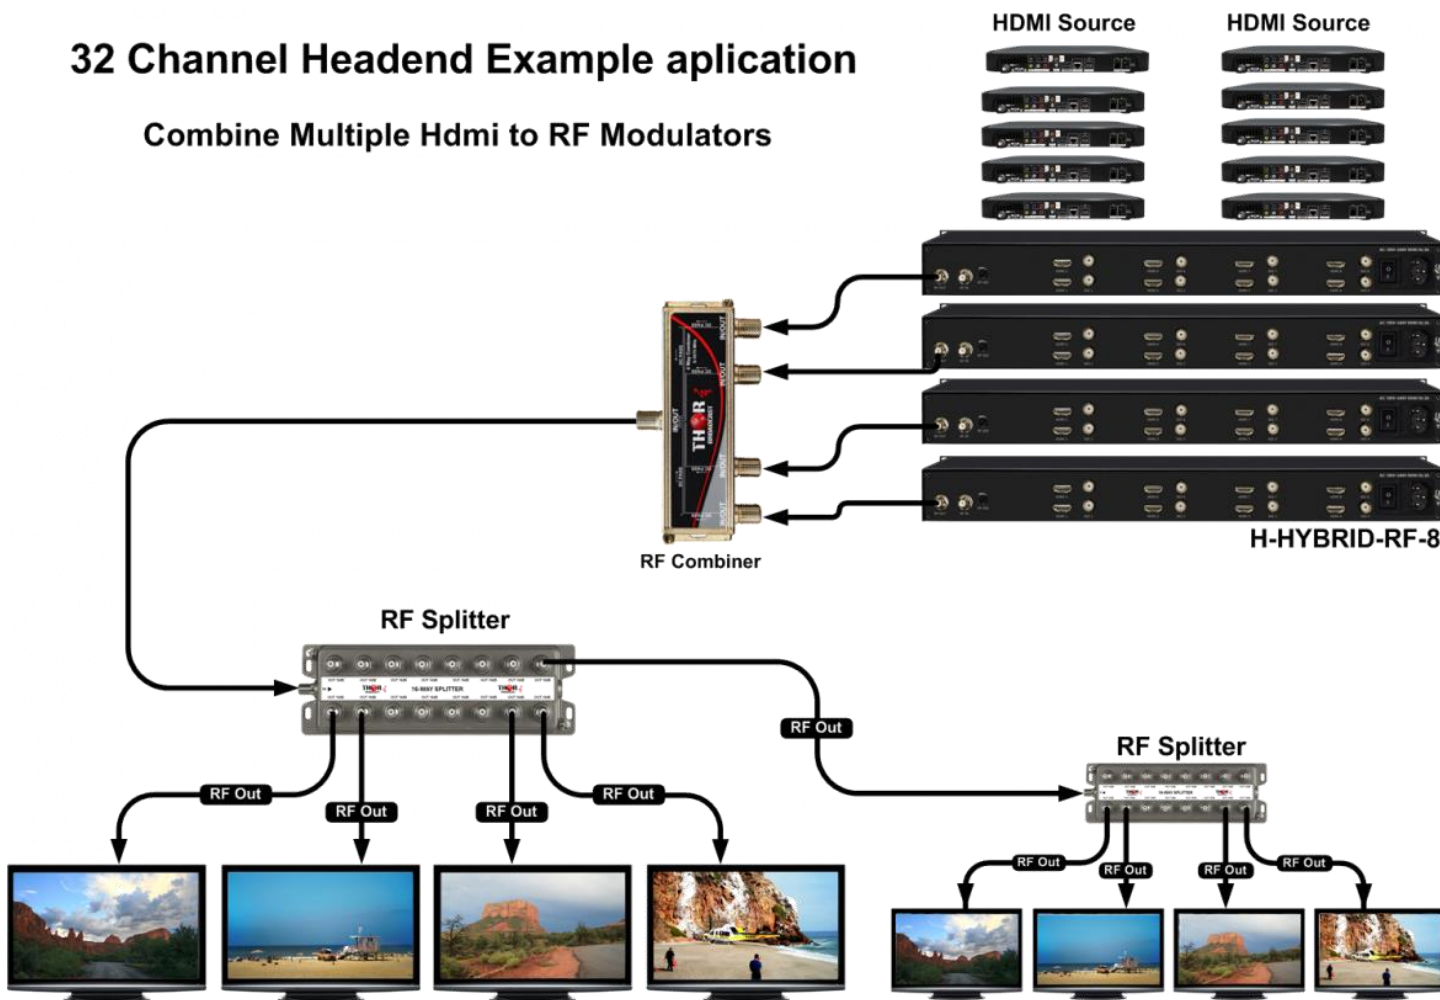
32 Channel Headend Example aplication

Combine Multiple Hdmi to RF Modulators

HDMI Source

HDMI Source

THOR

RF Combiner

H-HYBRID-RF-8

RF Splitter

16-WAY SPLITTER

RF Out

RF Out

RF Out

RF Out

RF Out

RF Splitter

RF Out

RF Out

RF Out

RF Out